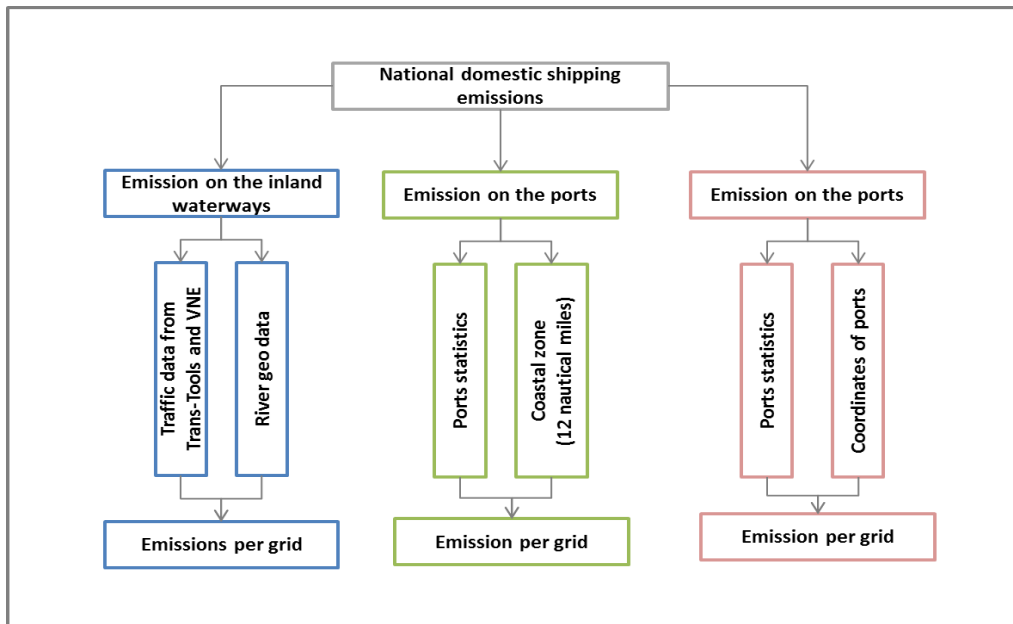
National domestic shipping emissions

Emission on the inland waterways

Traffic data from Trans-Tools and VNE

River geo data

Emissions per grid

Emission on the ports

Ports statistics

Coastal zone (12 nautical miles)

Emission per grid

Emission on the ports

Ports statistics

Coordinates of ports

Emission per grid